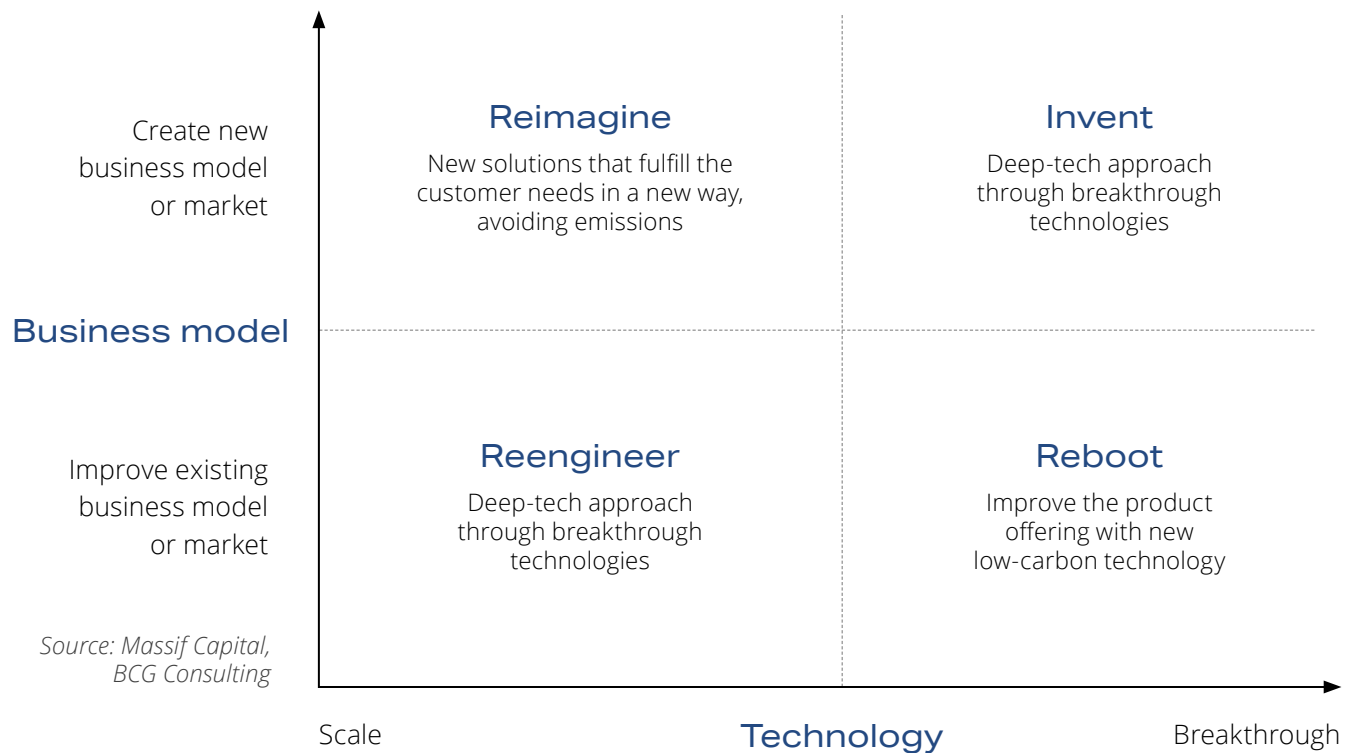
Create new business model or market

Reimagine

New solutions that fulfill the customer needs in a new way, avoiding emissions

Invent

Deep-tech approach through breakthrough technologies

Business model

Improve existing business model or market

Reengineer

Deep-tech approach through breakthrough technologies

Reboot

Improve the product offering with new low-carbon technology

Source: Massif Capital, BCG Consulting

Scale

Technology

Breakthrough